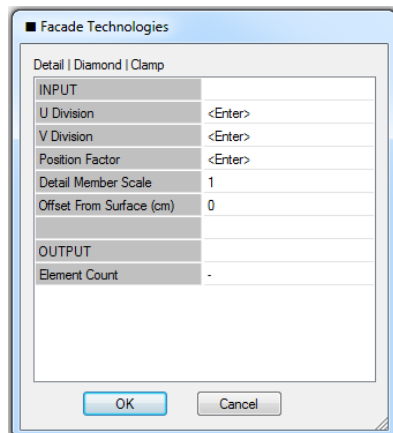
■ Facade Technologies

Detail | Diamond | Clamp

| INPUT | |
|---|---|
| U Division | <Enter> |
| V Division | <Enter> |
| Position Factor | <Enter> |
| Detail Member Scale | 1 |
| Offset From Surface (cm) | 0 |
| | |
| OUTPUT | |
| Element Count | - |

OK Cancel